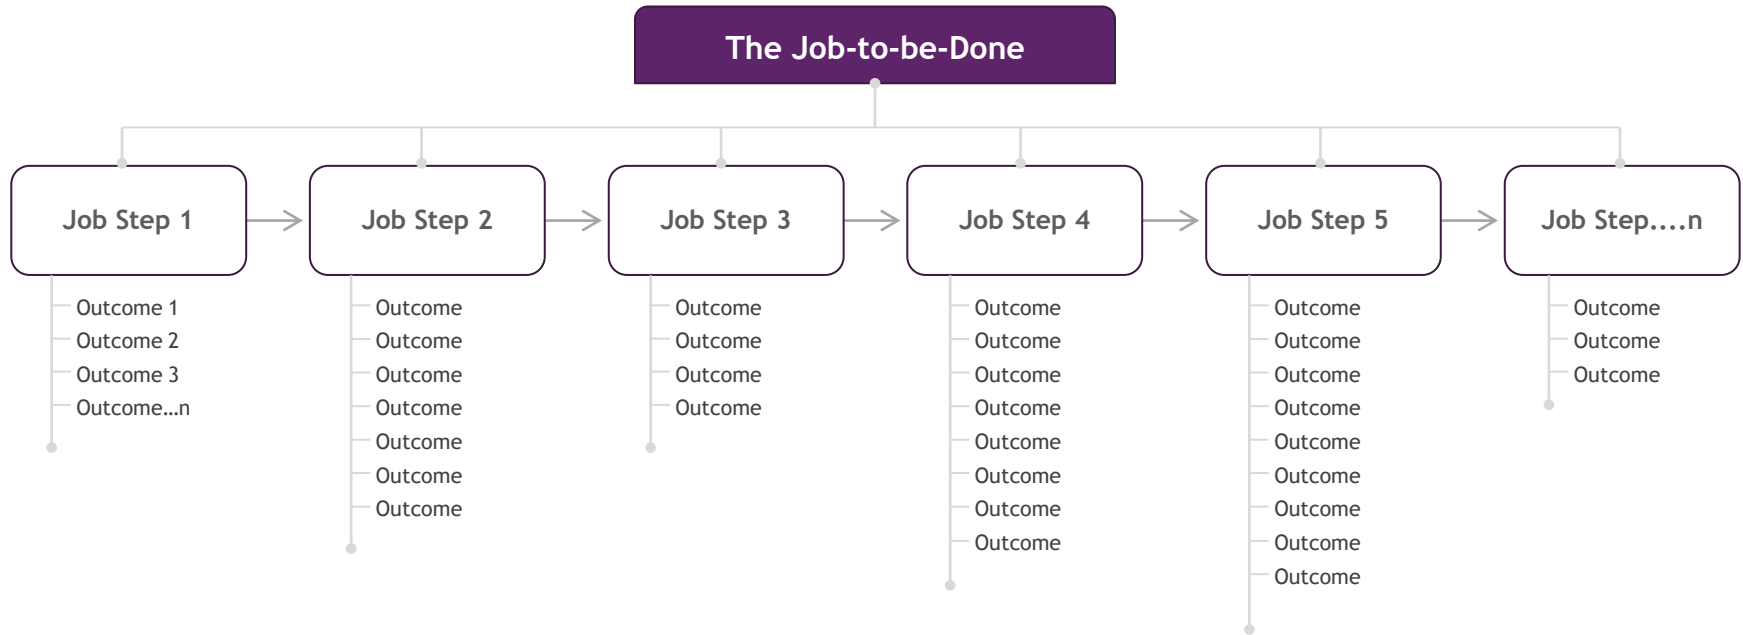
The Job-to-be-Done

Job Step 1
Outcome 1
Outcome 2
Outcome 3
Outcome…n

Job Step 2
Outcome
Outcome
Outcome
Outcome
Outcome
Outcome
Outcome

Job Step 3
Outcome
Outcome
Outcome
Outcome

Job Step 4
Outcome
Outcome
Outcome
Outcome
Outcome
Outcome
Outcome
Outcome

Job Step 5
Outcome
Outcome
Outcome
Outcome
Outcome
Outcome
Outcome
Outcome
Outcome

Job Step….n
Outcome
Outcome
Outcome